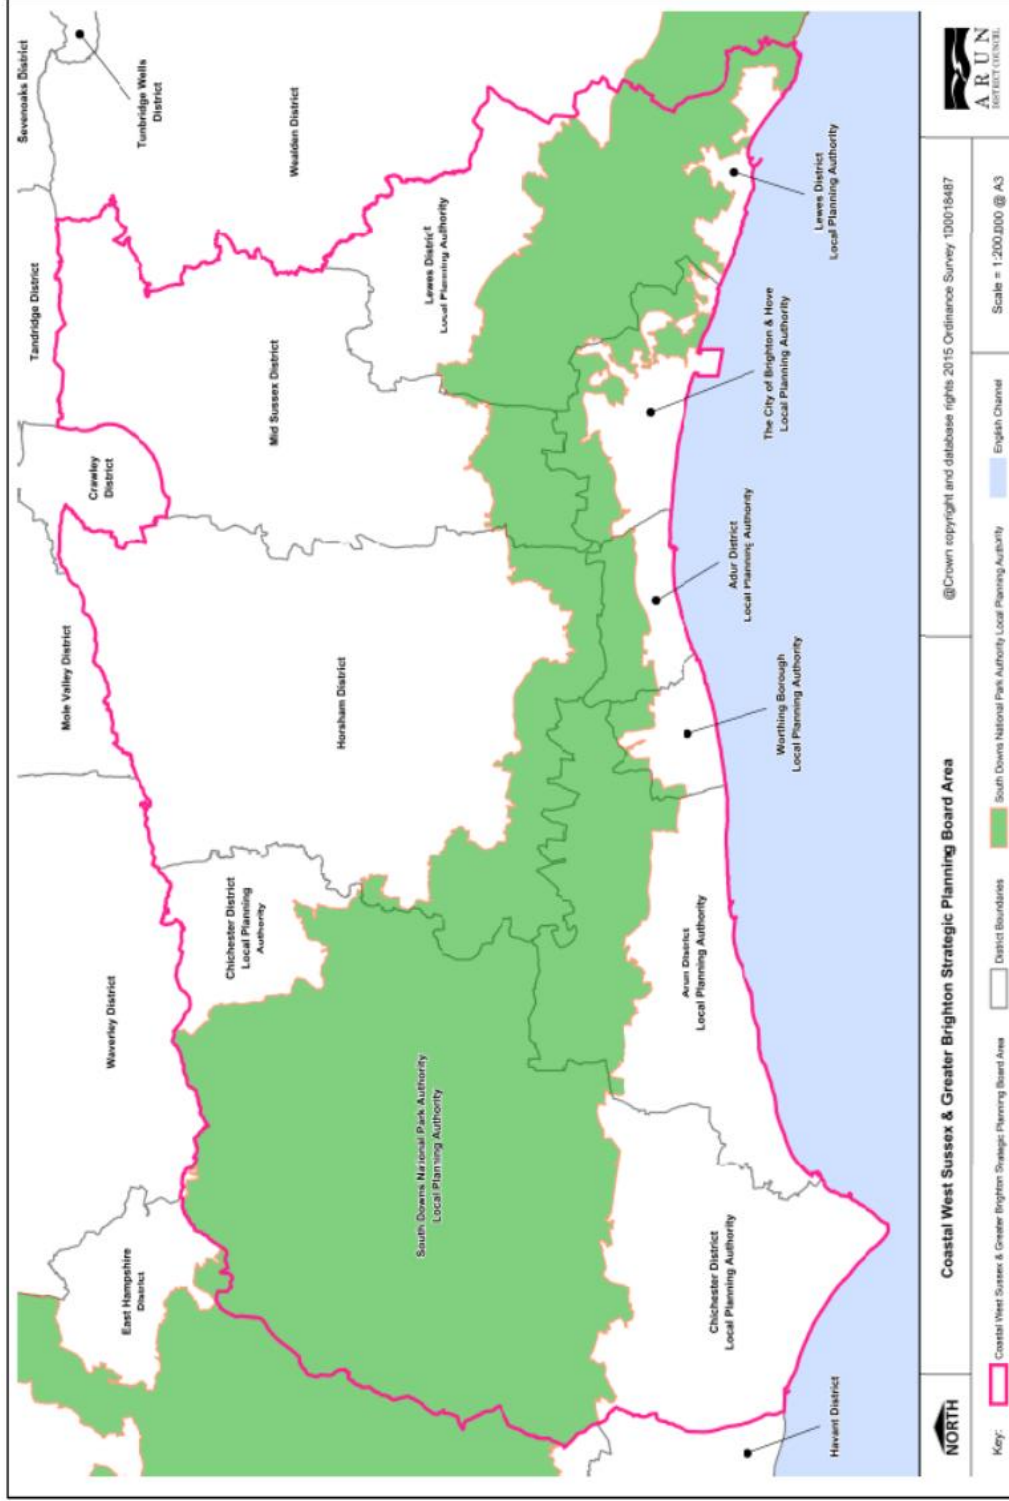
Coastal West Sussex & Greater Brighton Strategic Planning Board Area

NORTH

@Crown copyright and database rights 2015 Ordinance Survey 100018487

Scale = 1:200,000 @ A3

ARUN DISTRICT COUNCIL

Key:
Coastal West Sussex & Greater Brighton Strategic Planning Board Area
District Boundaries
South Downs National Park Authority Local Planning Authority
English Channel

Sevenoaks District

Tunbridge Wells District

Wealden District

Tandridge District

Lewes District Local Planning Authority

Lewes District Local Planning Authority

Mid Sussex District

The City of Brighton & Hove Local Planning Authority

Crawley District

Adur District Local Planning Authority

Mole Valley District

Horsham District

Worthing Borough Local Planning Authority

Chichester District Local Planning Authority

Arun District Local Planning Authority

Waverley District

South Downs National Park Authority Local Planning Authority

East Hampshire District

Chichester District Local Planning Authority

Havant District